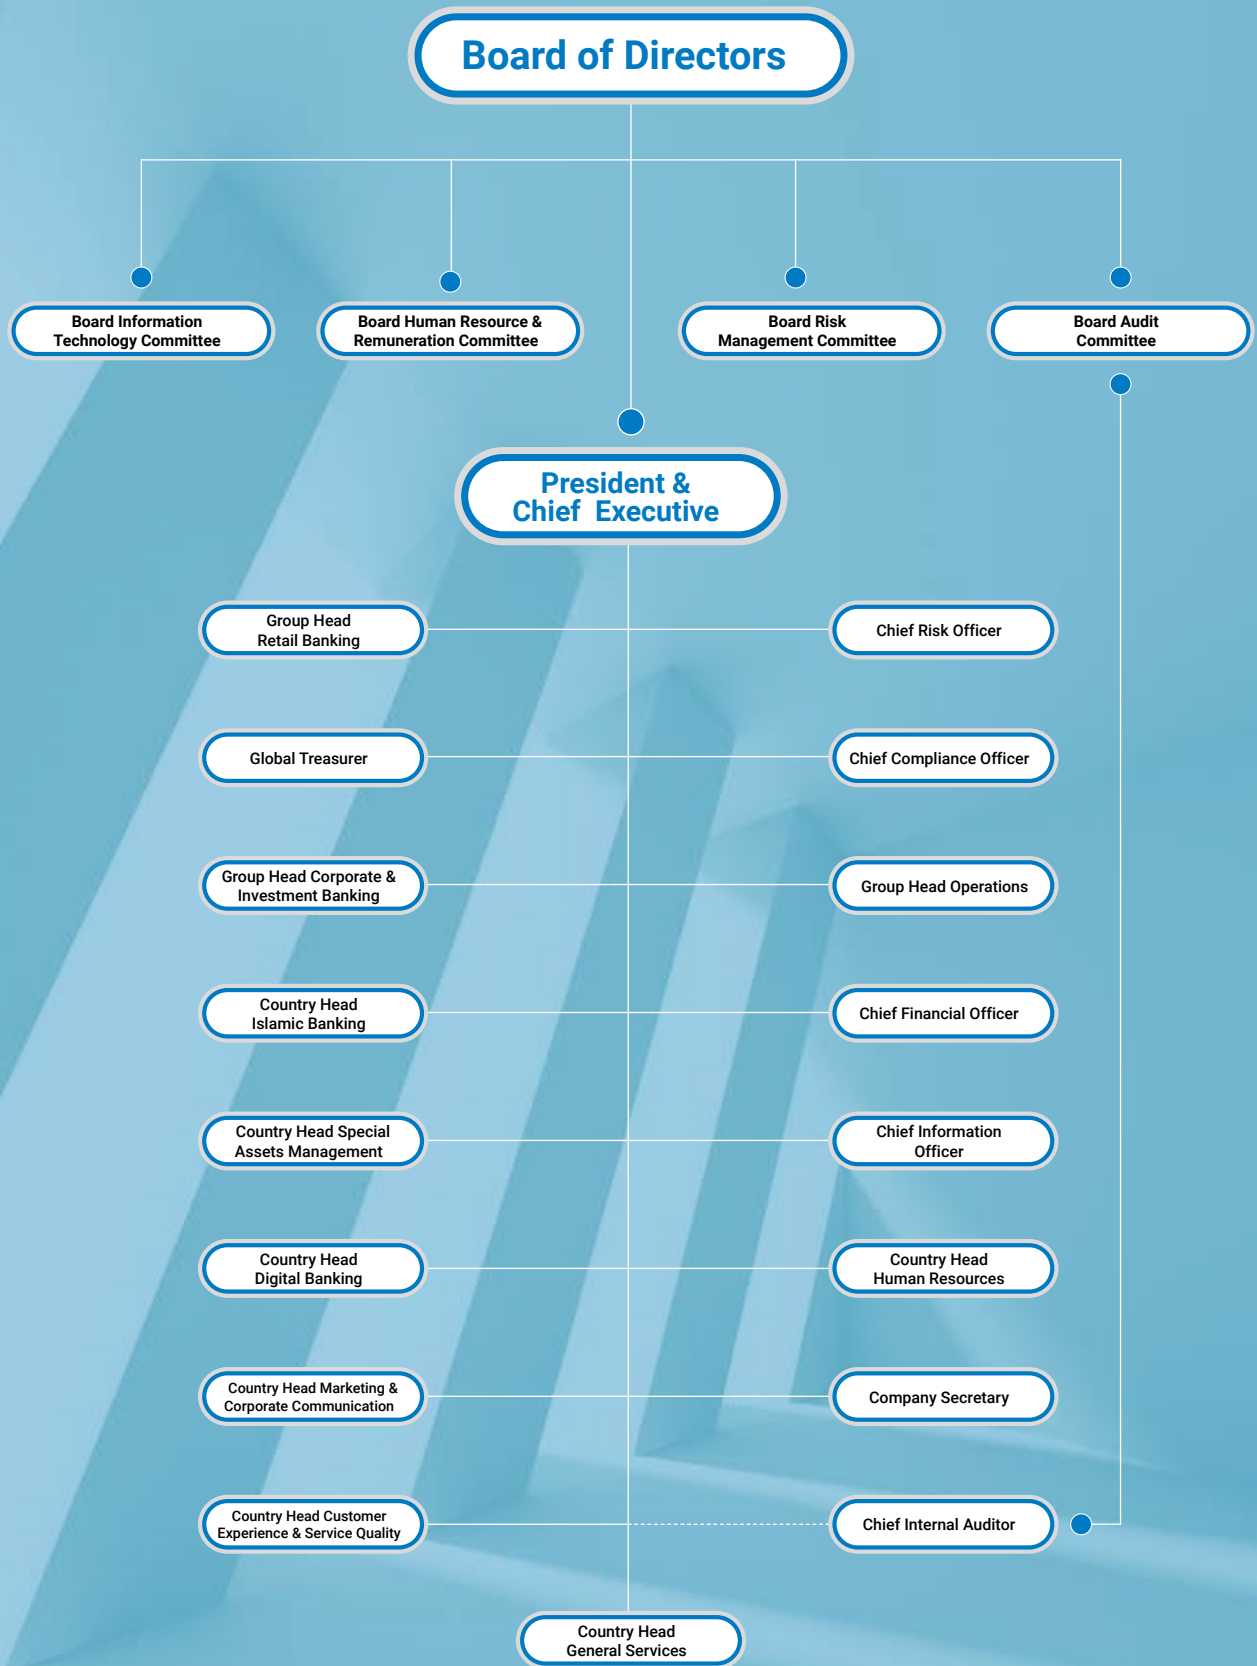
Board of Directors

Board Information Technology Committee

Board Human Resource & Remuneration Committee

Board Risk Management Committee

Board Audit Committee

President & Chief Executive

Group Head Retail Banking

Chief Risk Officer

Global Treasurer

Chief Compliance Officer

Group Head Corporate & Investment Banking

Group Head Operations

Country Head Islamic Banking

Chief Financial Officer

Country Head Special Assets Management

Chief Information Officer

Country Head Digital Banking

Country Head Human Resources

Country Head Marketing & Corporate Communication

Company Secretary

Country Head Customer Experience & Service Quality

Chief Internal Auditor

Country Head General Services